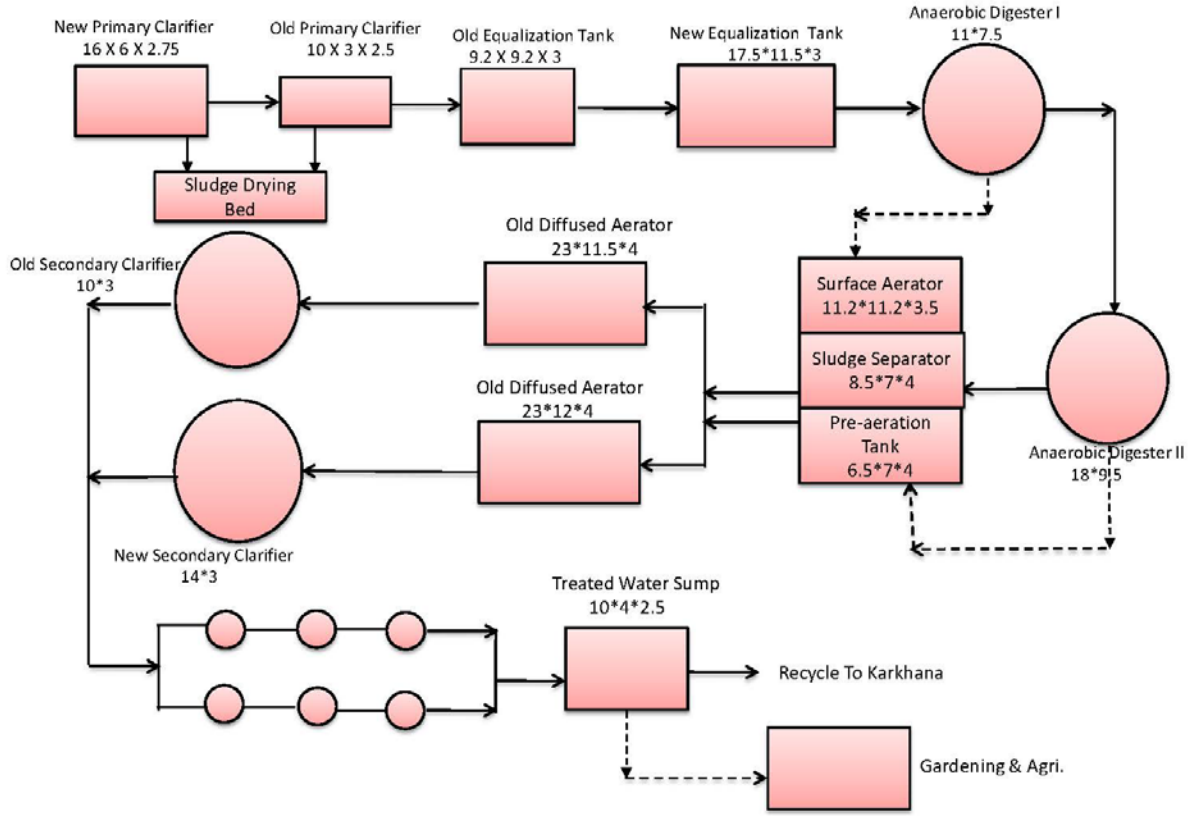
New Primary Clarifier
16 X 6 X 2.75

Old Primary Clarifier
10 X 3 X 2.5

Old Equalization Tank
9.2 X 9.2 X 3

New Equalization Tank
17.5*11.5*3

Anaerobic Digester I
11*7.5

Sludge Drying Bed

Old Diffused Aerator
23*11.5*4

Old Secondary Clarifier
10*3

Surface Aerator
11.2*11.2*3.5

Sludge Separator
8.5*7*4

Old Diffused Aerator
23*12*4

Pre-aeration Tank
6.5*7*4

Anaerobic Digester II
18*9.5

New Secondary Clarifier
14*3

Treated Water Sump
10*4*2.5

Recycle To Karkhana

Gardening & Agri.